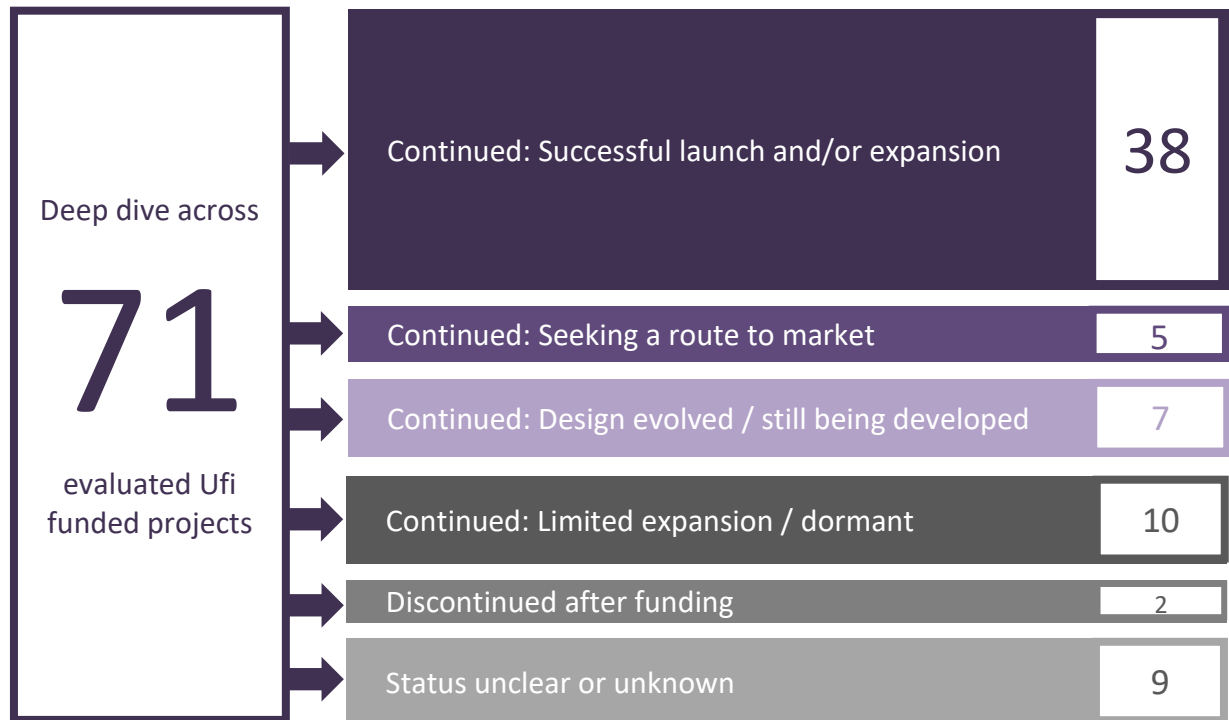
Deep dive across

71

evaluated Ufi funded projects

Continued: Successful launch and/or expansion | 38

Continued: Seeking a route to market | 5

Continued: Design evolved / still being developed | 7

Continued: Limited expansion / dormant | 10

Discontinued after funding | 2

Status unclear or unknown | 9